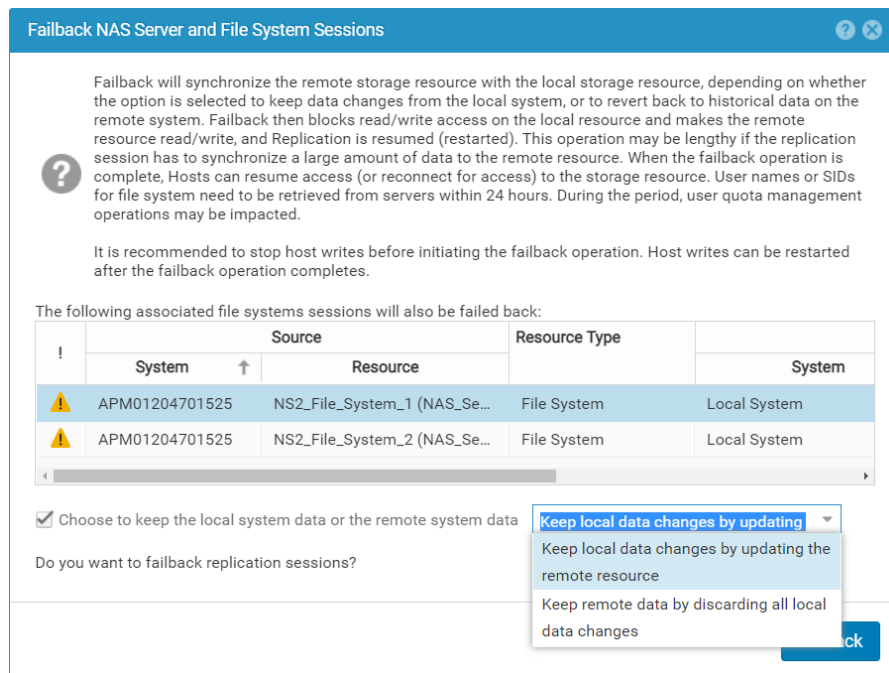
Failback NAS Server and File System Sessions

Failback will synchronize the remote storage resource with the local storage resource, depending on whether the option is selected to keep data changes from the local system, or to revert back to historical data on the remote system. Failback then blocks read/write access on the local resource and makes the remote resource read/write, and Replication is resumed (restarted). This operation may be lengthy if the replication session has to synchronize a large amount of data to the remote resource. When the failback operation is complete, Hosts can resume access (or reconnect for access) to the storage resource. User names or SIDs for file system need to be retrieved from servers within 24 hours. During the period, user quota management operations may be impacted.

It is recommended to stop host writes before initiating the failback operation. Host writes can be restarted after the failback operation completes.

The following associated file systems sessions will also be failed back:

| ! | Source System | Source Resource | Resource Type | System |
|---|---|---|---|---|
| | APM01204701525 | NS2_File_System_1 (NAS_Se... | File System | Local System |
| | APM01204701525 | NS2_File_System_2 (NAS_Se... | File System | Local System |

Choose to keep the local system data or the remote system data [Keep local data changes by updating]

Keep local data changes by updating the remote resource
Keep remote data by discarding all local data changes

Do you want to failback replication sessions?

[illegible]ck